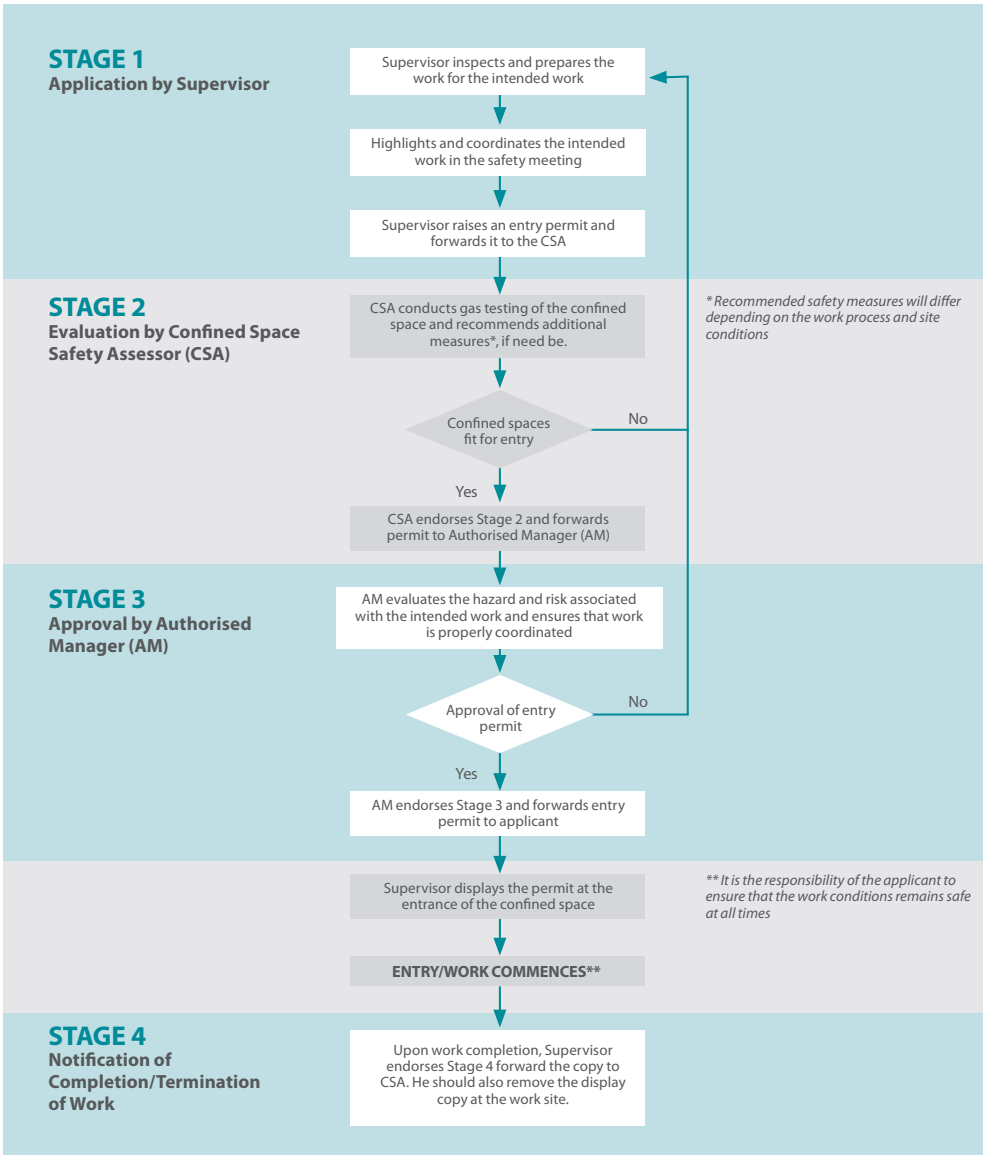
STAGE 1
Application by Supervisor

Supervisor inspects and prepares the work for the intended work

Highlights and coordinates the intended work in the safety meeting

Supervisor raises an entry permit and forwards it to the CSA

STAGE 2
Evaluation by Confined Space Safety Assessor (CSA)

CSA conducts gas testing of the confined space and recommends additional measures*, if need be.

* Recommended safety measures will differ depending on the work process and site conditions

Confined spaces fit for entry

No

Yes

CSA endorses Stage 2 and forwards permit to Authorised Manager (AM)

STAGE 3
Approval by Authorised Manager (AM)

AM evaluates the hazard and risk associated with the intended work and ensures that work is properly coordinated

Approval of entry permit

No

Yes

AM endorses Stage 3 and forwards entry permit to applicant

Supervisor displays the permit at the entrance of the confined space

** It is the responsibility of the applicant to ensure that the work conditions remains safe at all times

ENTRY/WORK COMMENCES**

STAGE 4
Notification of Completion/Termination of Work

Upon work completion, Supervisor endorses Stage 4 forward the copy to CSA. He should also remove the display copy at the work site.